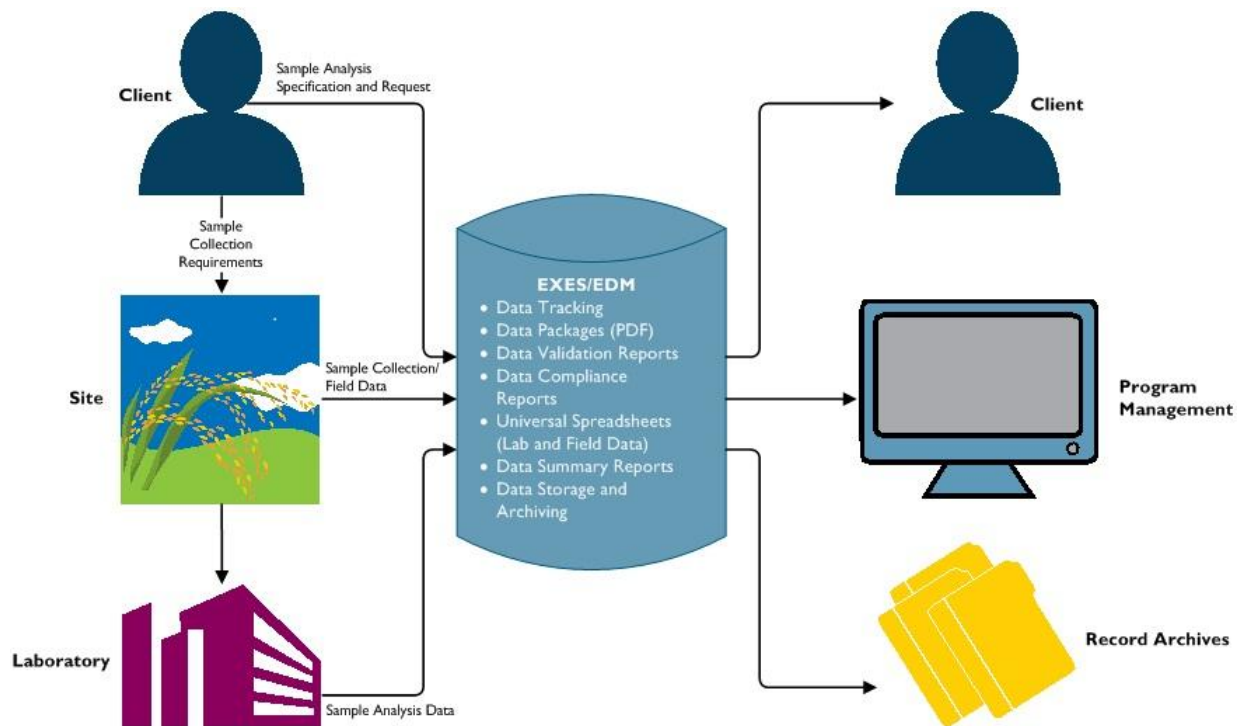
Client

Sample Analysis Specification and Request

Sample Collection Requirements

Site

Sample Collection/ Field Data

Laboratory

Sample Analysis Data

EXES/EDM
- Data Tracking
- Data Packages (PDF)
- Data Validation Reports
- Data Compliance Reports
- Universal Spreadsheets (Lab and Field Data)
- Data Summary Reports
- Data Storage and Archiving

Client

Program Management

Record Archives